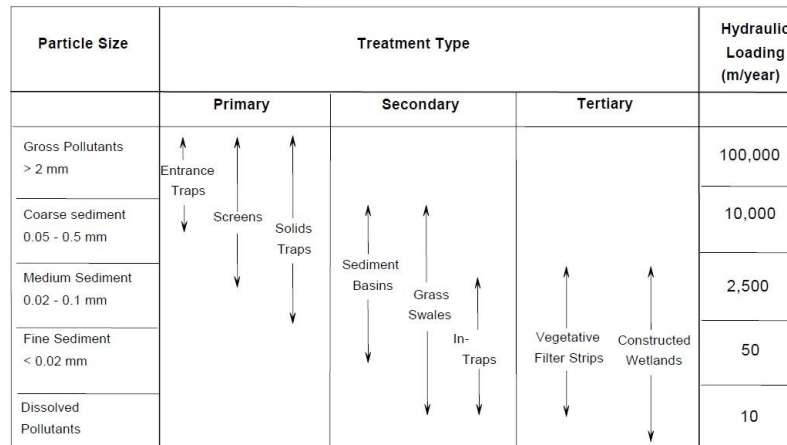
| Particle Size | Treatment Type | | | Hydraulic Loading (m/year) |
|---|---|---|---|---|
| | Primary | Secondary | Tertiary | |
| Gross Pollutants > 2 mm | Entrance Traps | | | 100,000 |
| Coarse sediment 0.05 - 0.5 mm | Screens, Solids Traps | Sediment Basins, Grass Swales | | 10,000 |
| Medium Sediment 0.02 - 0.1 mm | | In-Traps | Vegetative Filter Strips, Constructed Wetlands | 2,500 |
| Fine Sediment < 0.02 mm | | | | 50 |
| Dissolved Pollutants | | | | 10 |